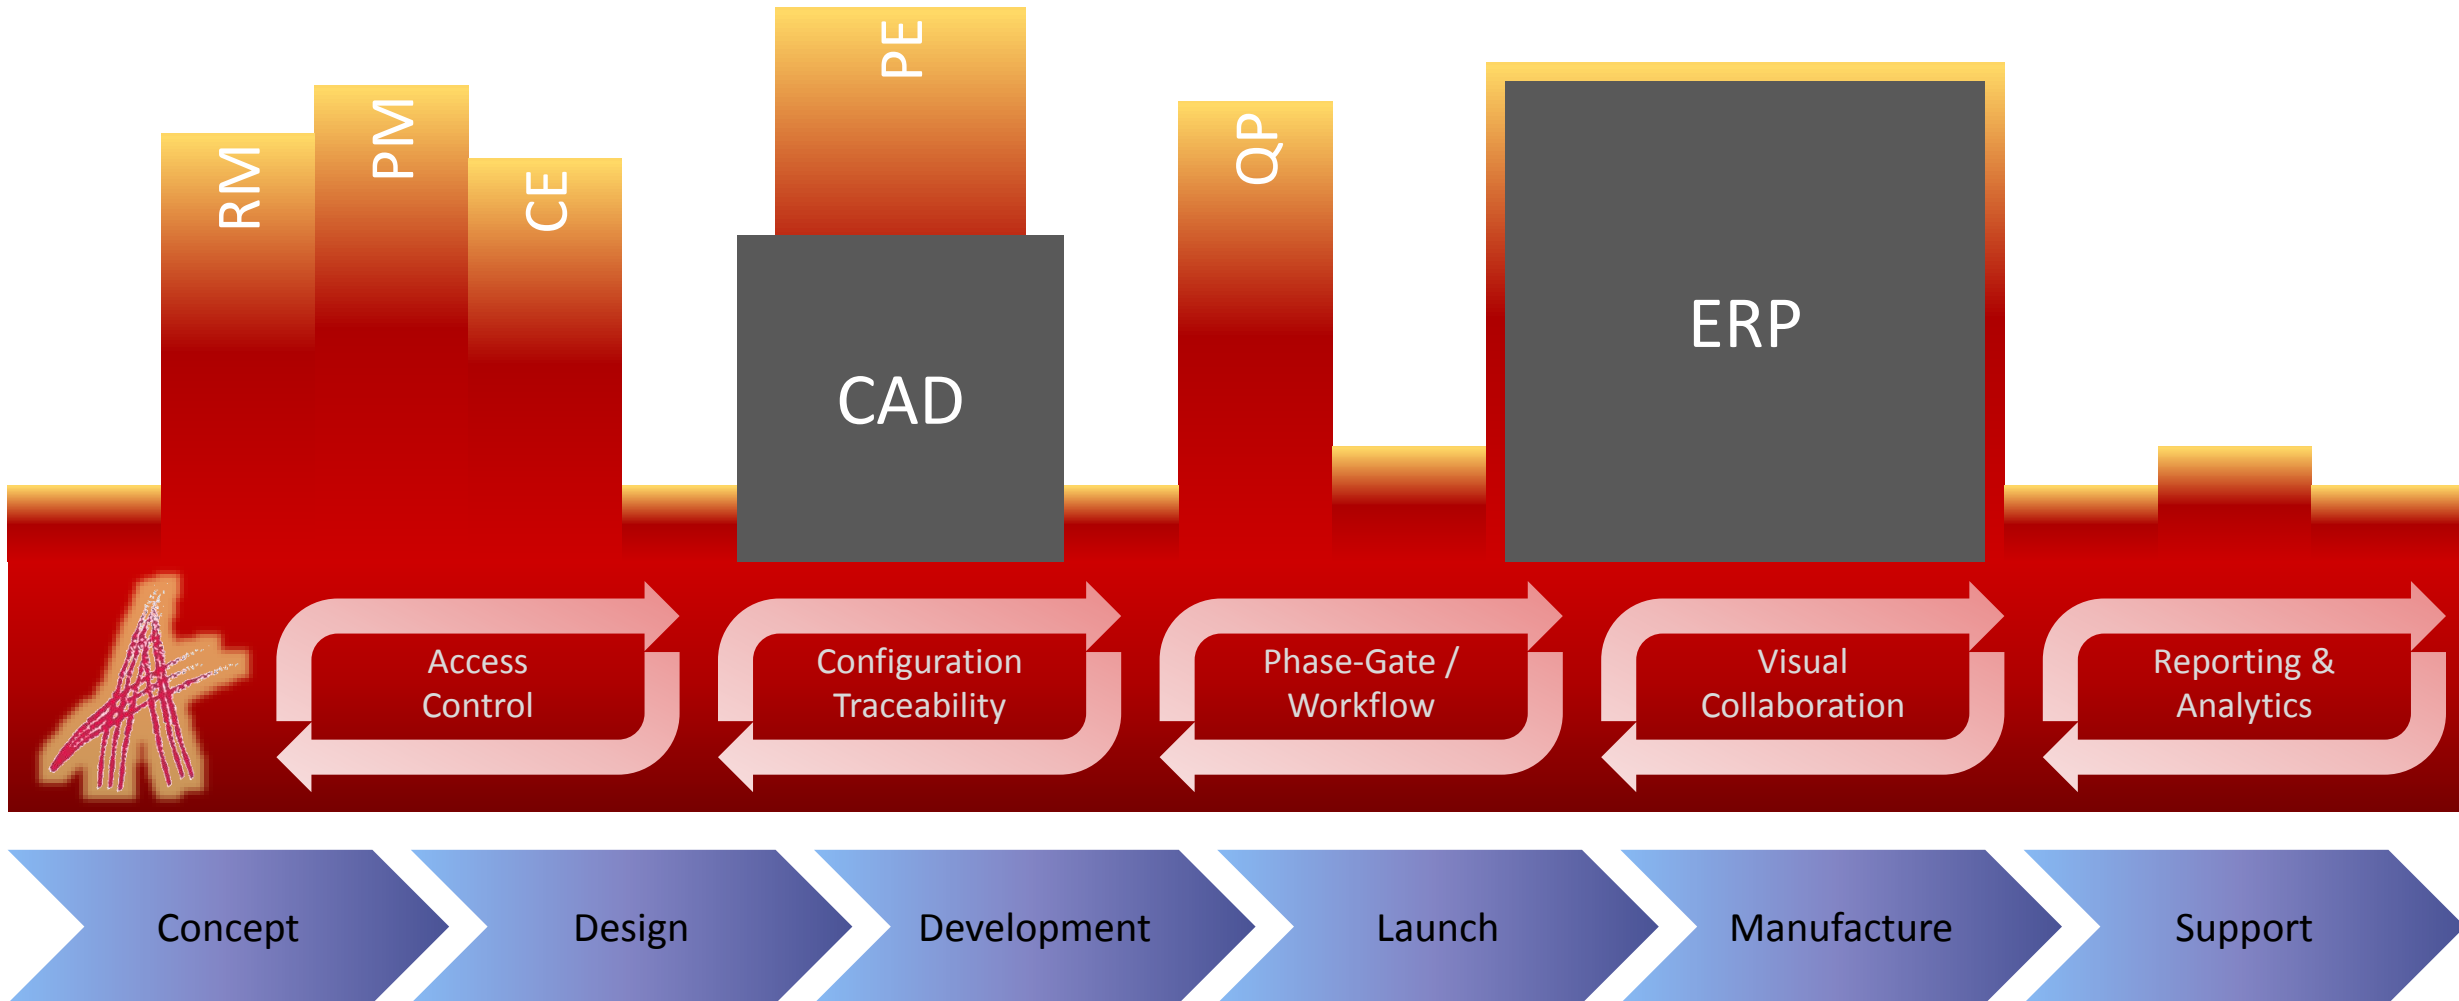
RM

PM

CE

PE

CAD

QP

ERP

Access Control

Configuration Traceability

Phase-Gate / Workflow

Visual Collaboration

Reporting & Analytics

Concept

Design

Development

Launch

Manufacture

Support